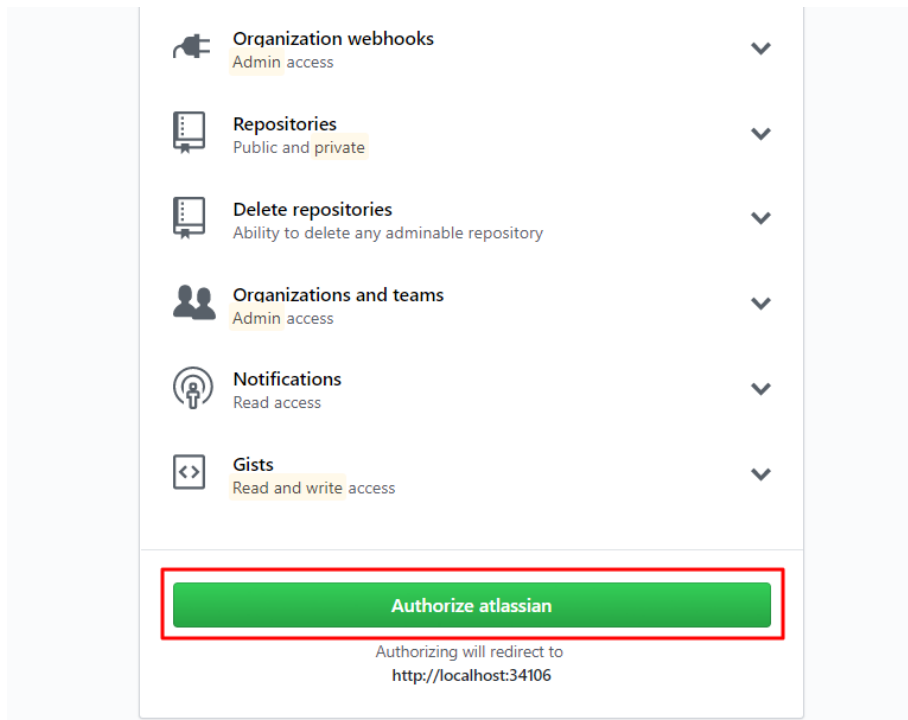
Organization webhooks
Admin access

Repositories
Public and private

Delete repositories
Ability to delete any adminable repository

Organizations and teams
Admin access

Notifications
Read access

Gists
Read and write access

Authorize atlassian

Authorizing will redirect to
http://localhost:34106